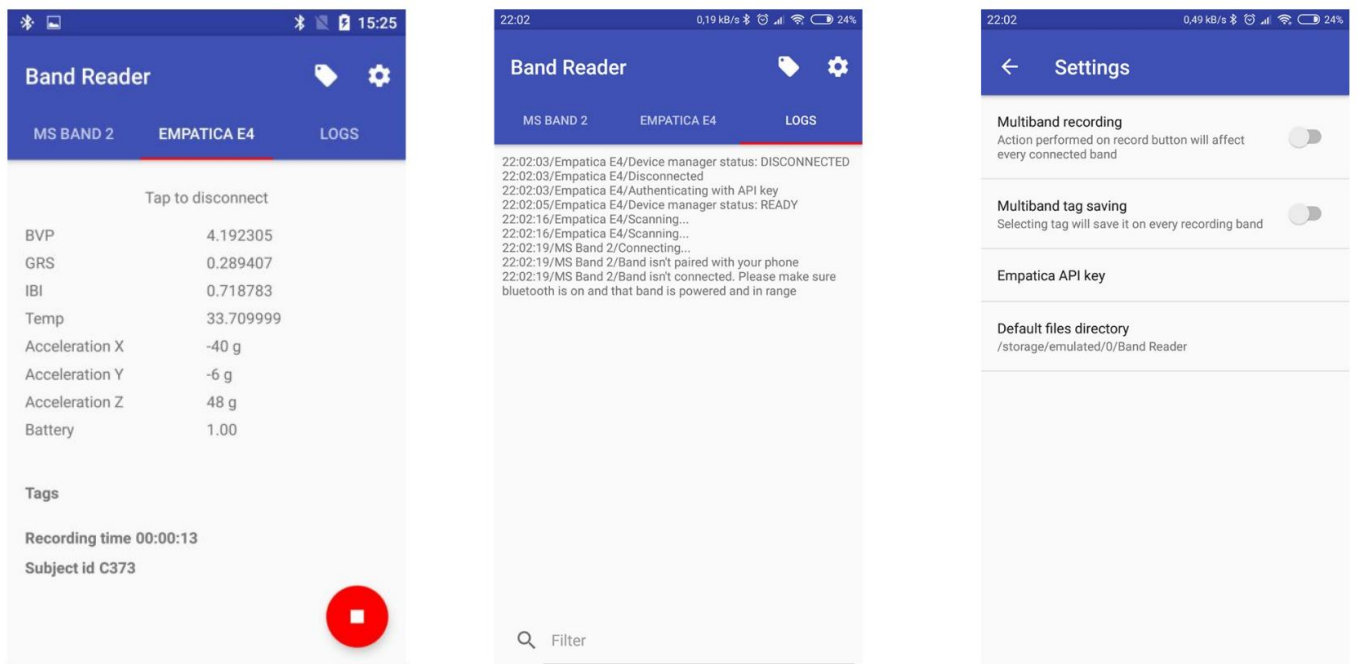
15:25

Band Reader

MS BAND 2
EMPATICA E4
LOGS

Tap to disconnect

| | |
|---|---|
| BVP | 4.192305 |
| GRS | 0.289407 |
| IBI | 0.718783 |
| Temp | 33.709999 |
| Acceleration X | -40 g |
| Acceleration Y | -6 g |
| Acceleration Z | 48 g |
| Battery | 1.00 |

Tags

Recording time 00:00:13

Subject id C373

22:02 0,19 kB/s 24%

Band Reader

MS BAND 2
EMPATICA E4
LOGS

22:02:03/Empatica E4/Device manager status: DISCONNECTED
22:02:03/Empatica E4/Disconnected
22:02:03/Empatica E4/Authenticating with API key
22:02:05/Empatica E4/Device manager status: READY
22:02:16/Empatica E4/Scanning...
22:02:16/Empatica E4/Scanning...
22:02:19/MS Band 2/Connecting...
22:02:19/MS Band 2/Band isn't paired with your phone
22:02:19/MS Band 2/Band isn't connected. Please make sure bluetooth is on and that band is powered and in range

Filter

22:02 0,49 kB/s 24%

Settings

Multiband recording
Action performed on record button will affect every connected band

Multiband tag saving
Selecting tag will save it on every recording band

Empatica API key

Default files directory
/storage/emulated/0/Band Reader